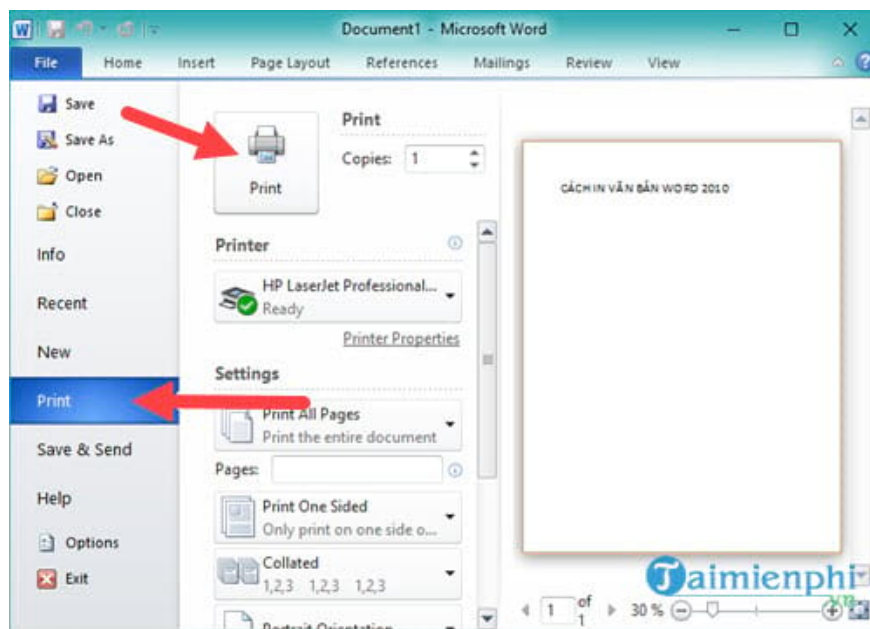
Document1 - Microsoft Word

File Home Insert Page Layout References Mailings Review View

Save
Save As
Open
Close
Info
Recent
New
Print
Save & Send
Help
Options
Exit

Print
Copies: 1

Print

Printer
HP LaserJet Professional...
Ready
Printer Properties

Settings
Print All Pages
Print the entire document
Pages:
Print One Sided
Only print on one side o...
Collated
1,2,3 1,2,3 1,2,3
Portrait Orientation

CÁCH IN VĂN BẢN WORD 2010

1 of 1 30 %

Taimienphi.vn